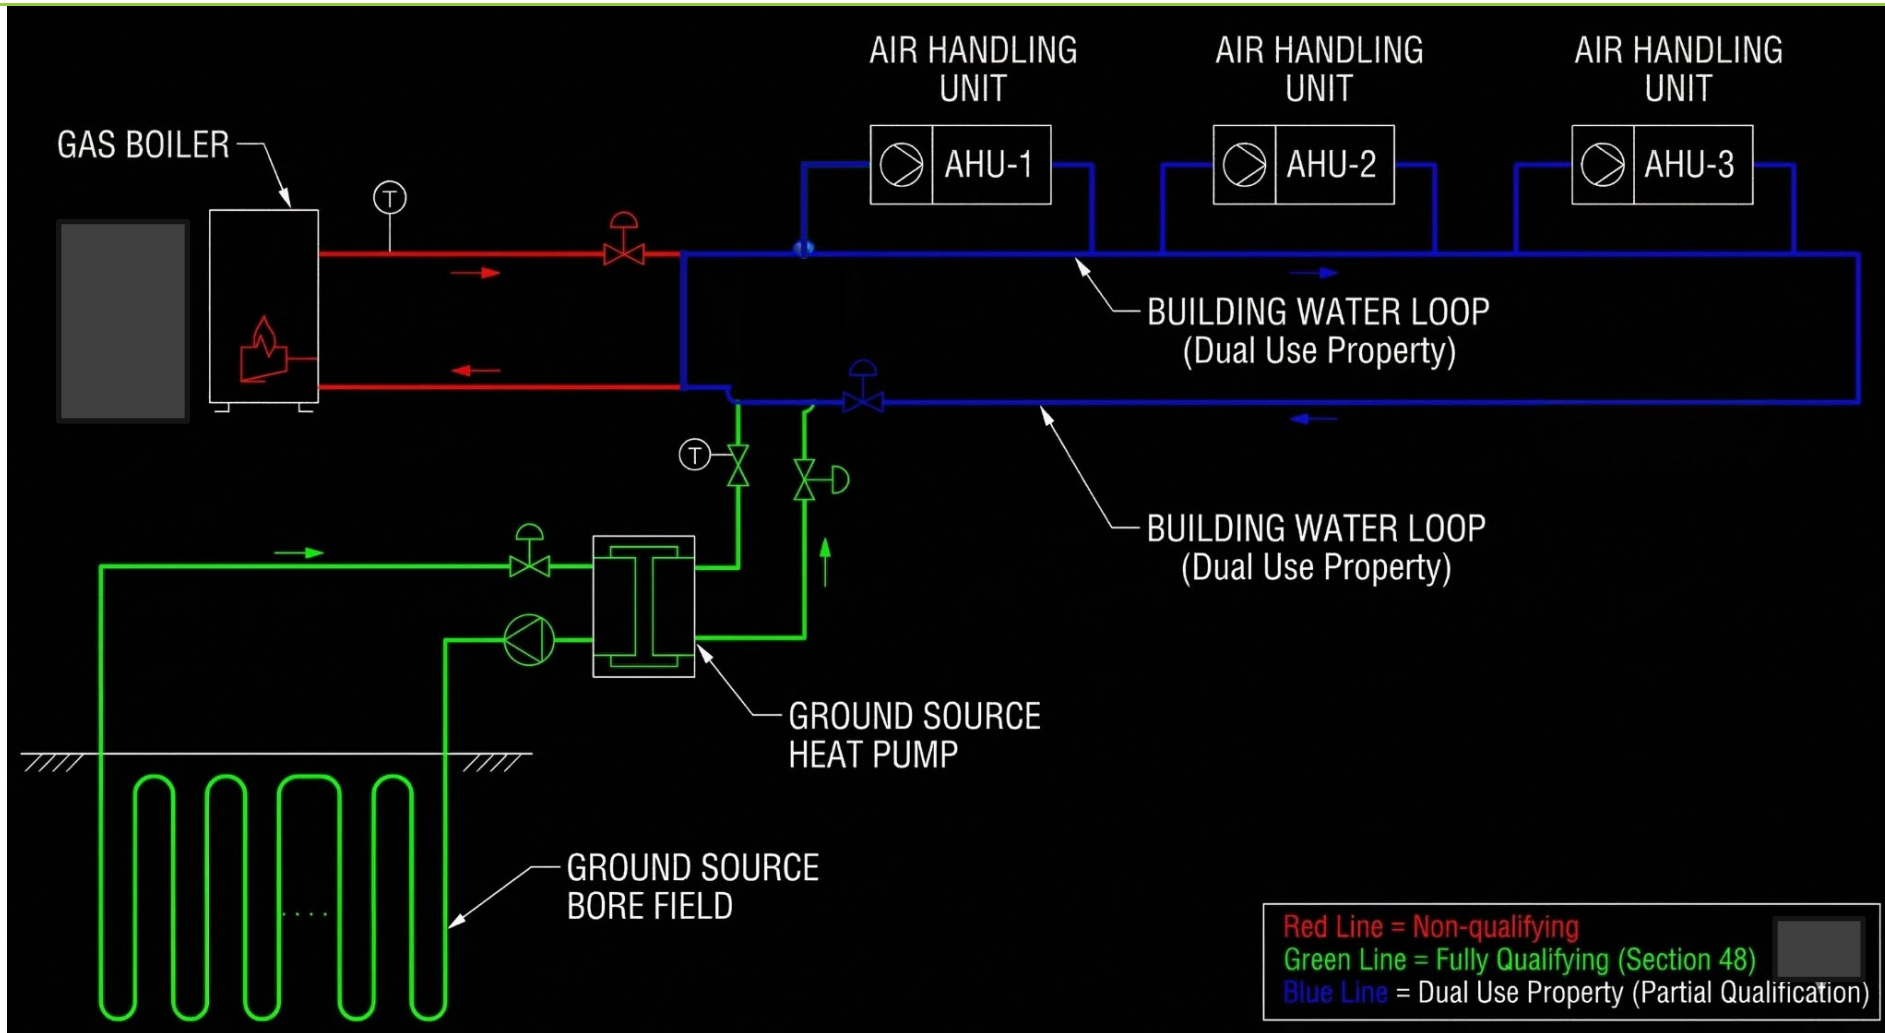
AIR HANDLING UNIT

AIR HANDLING UNIT

AIR HANDLING UNIT

AHU-1

AHU-2

AHU-3

GAS BOILER

T

BUILDING WATER LOOP
(Dual Use Property)

T

BUILDING WATER LOOP
(Dual Use Property)

GROUND SOURCE
HEAT PUMP

GROUND SOURCE
BORE FIELD

Red Line = Non-qualifying
Green Line = Fully Qualifying (Section 48)
Blue Line = Dual Use Property (Partial Qualification)